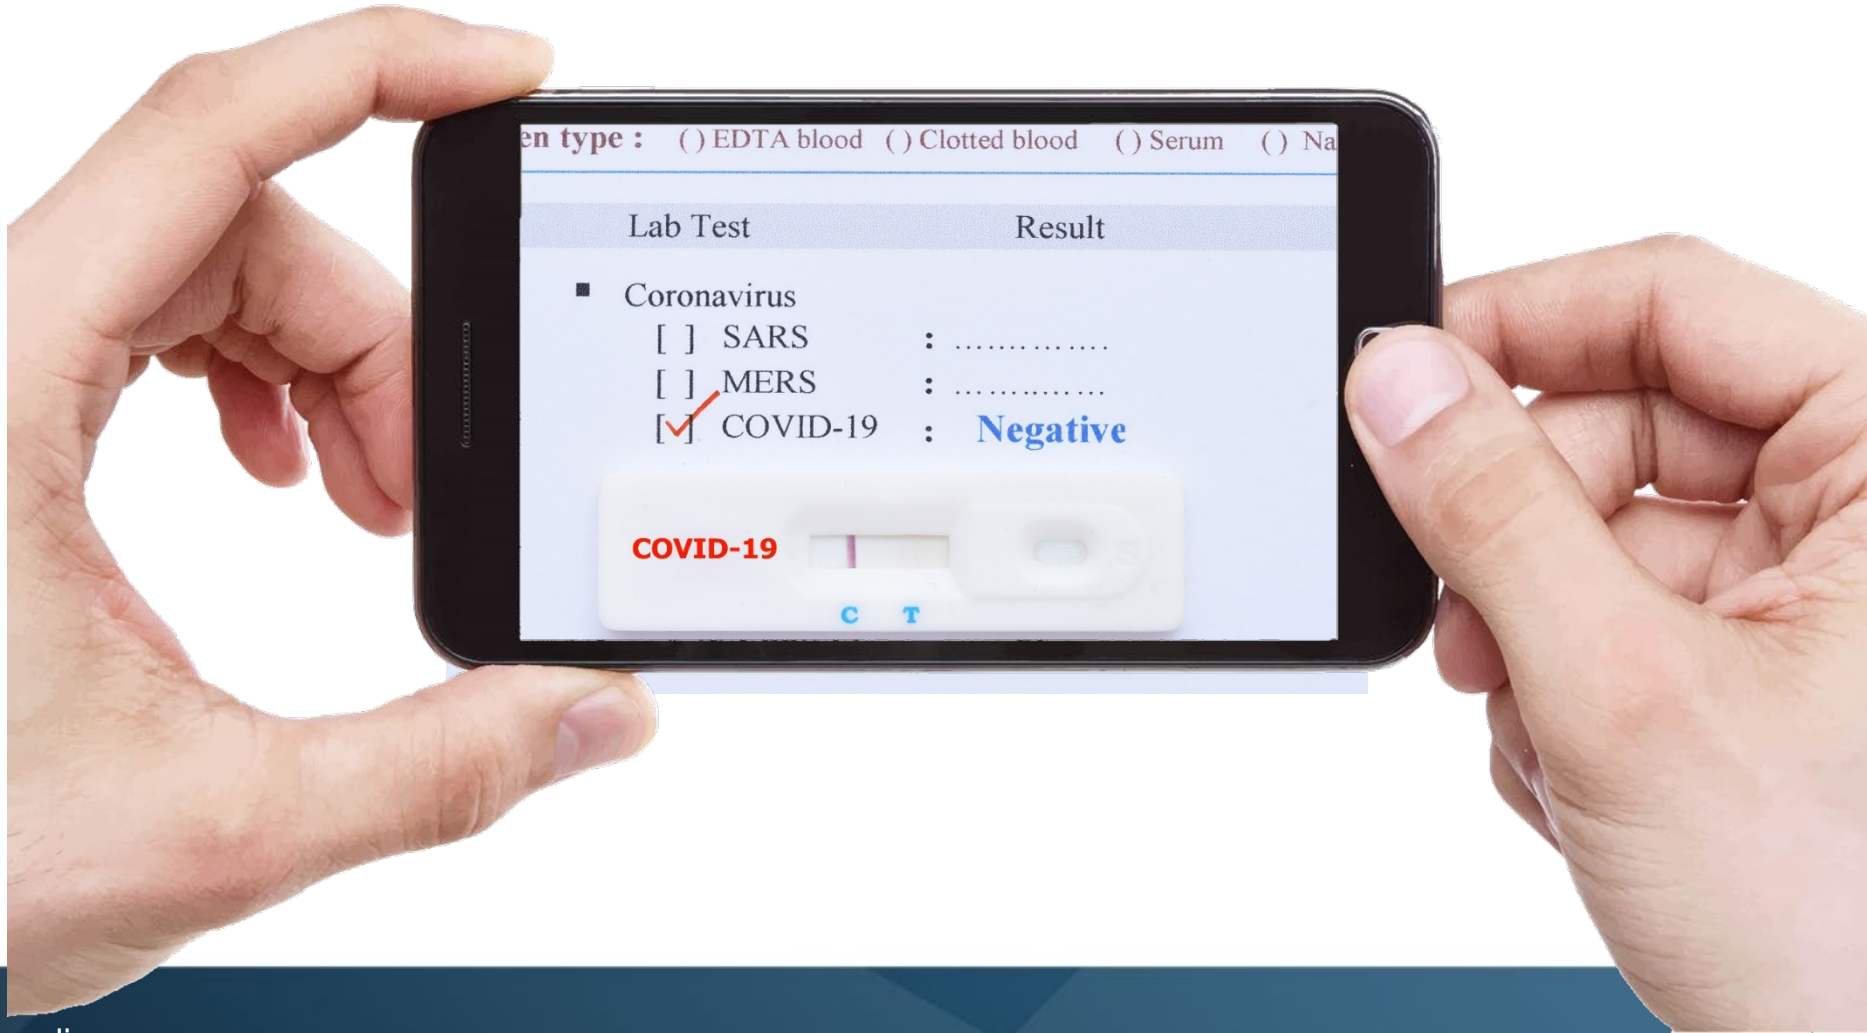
en type : ( ) EDTA blood ( ) Clotted blood ( ) Serum ( ) Na

| Lab Test | Result |
|---|---|

■ Coronavirus

[ ] SARS : ..............

[ ] MERS : ..............

[✓] COVID-19 : Negative

COVID-19

C T